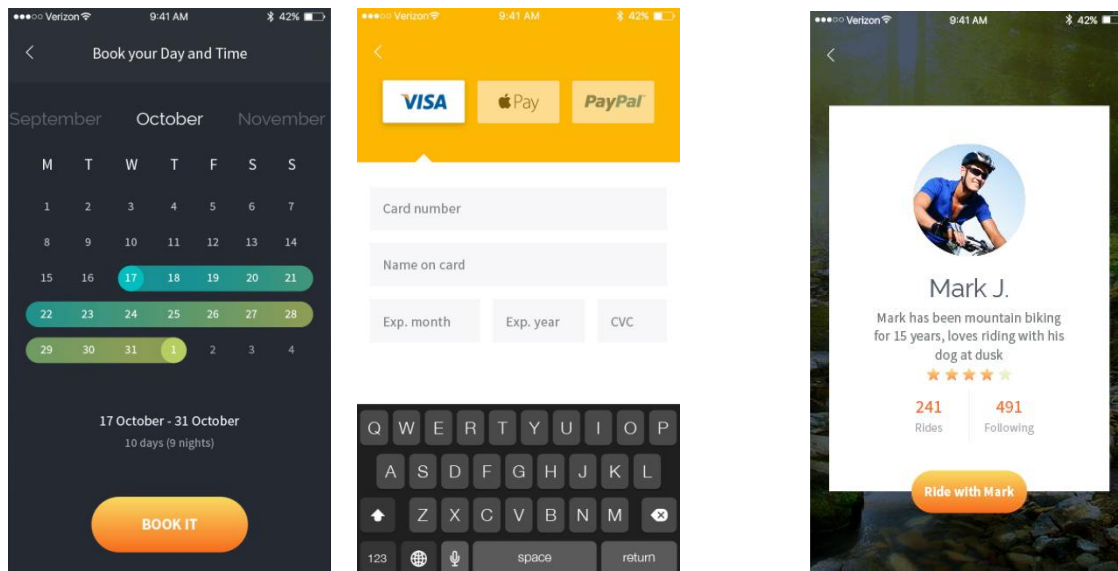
●●●○○ Verizon 9:41 AM 42%

<

Book your Day and Time

September October November

| M | T | W | T | F | S | S |
|---|---|---|---|---|---|---|
| 1 | 2 | 3 | 4 | 5 | 6 | 7 |
| 8 | 9 | 10 | 11 | 12 | 13 | 14 |
| 15 | 16 | 17 | 18 | 19 | 20 | 21 |
| 22 | 23 | 24 | 25 | 26 | 27 | 28 |
| 29 | 30 | 31 | 1 | 2 | 3 | 4 |

17 October - 31 October

10 days (9 nights)

BOOK IT

●●●○○ Verizon 9:41 AM 42%

<

VISA Pay PayPal

Card number

Name on card

Exp. month Exp. year CVC

Q W E R T Y U I O P

A S D F G H J K L

Z X C V B N M

123 space return

●●●○○ Verizon 9:41 AM 42%

<

Mark J.

Mark has been mountain biking for 15 years, loves riding with his dog at dusk

241 Rides

491 Following

Ride with Mark